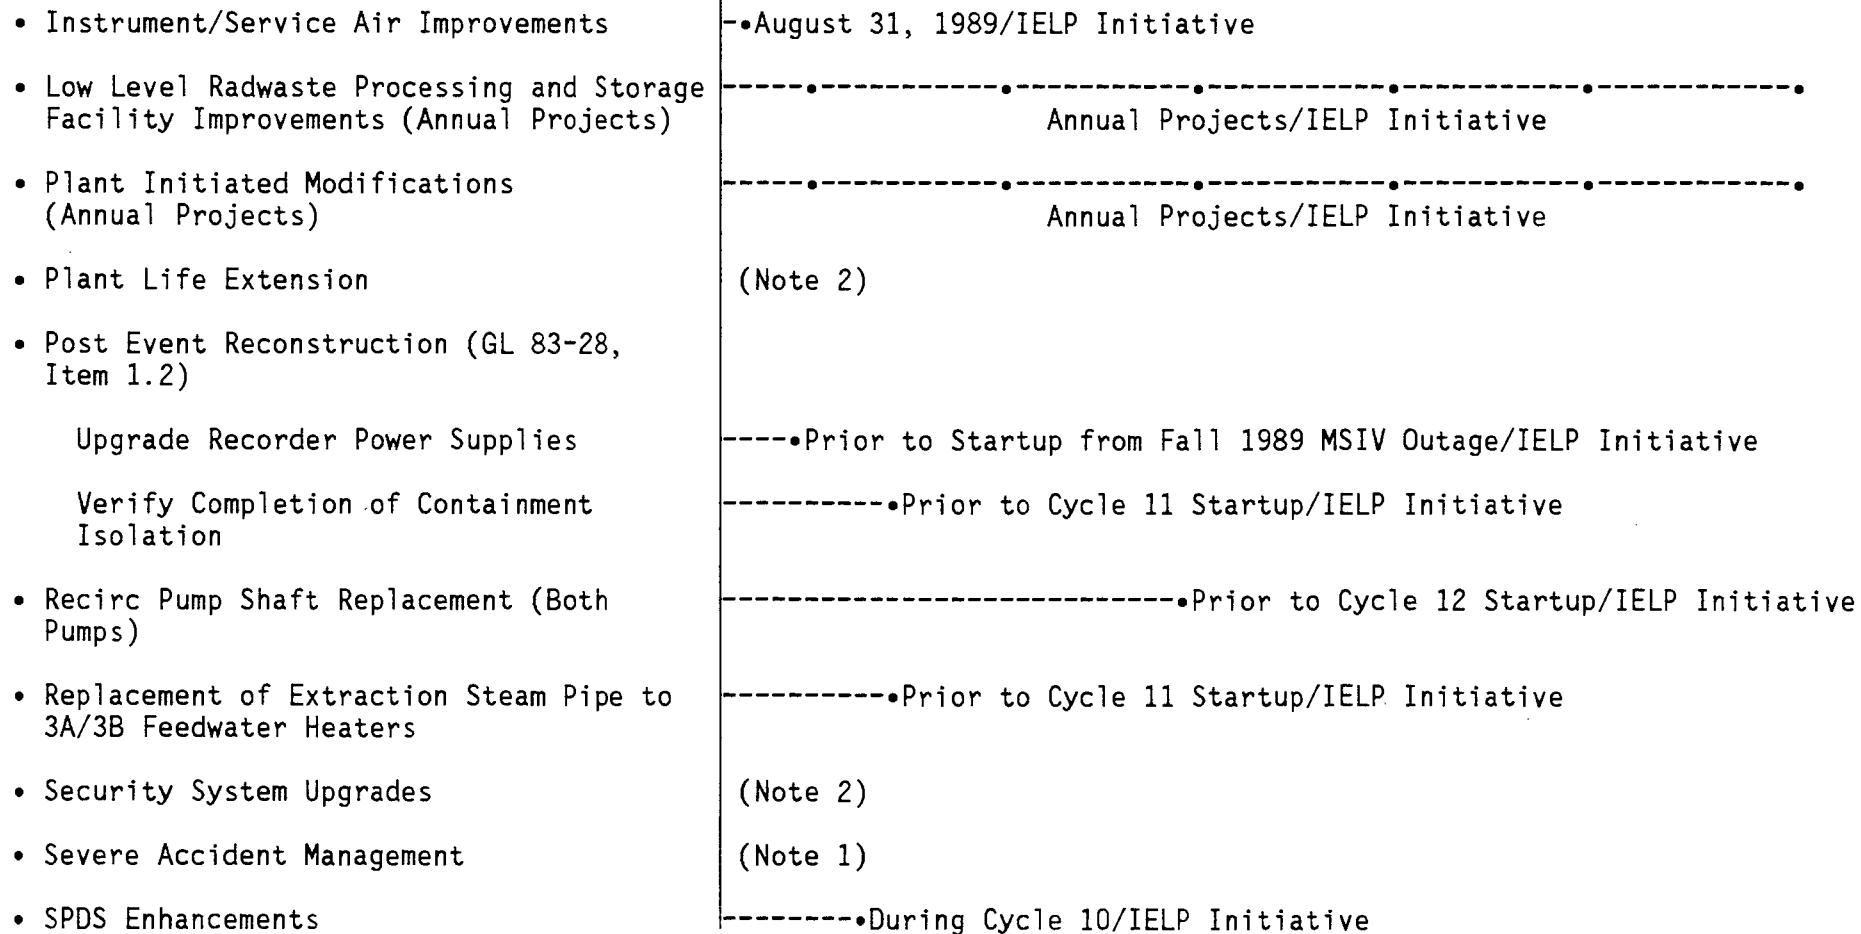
• Instrument/Service Air Improvements | -•August 31, 1989/IELP Initiative

• Low Level Radwaste Processing and Storage Facility Improvements (Annual Projects) | -----•-----------•-----------•-----------•-----------• Annual Projects/IELP Initiative

• Plant Initiated Modifications (Annual Projects) | -----•-----------•-----------•-----------•-----------• Annual Projects/IELP Initiative

• Plant Life Extension | (Note 2)

• Post Event Reconstruction (GL 83-28, Item 1.2)

Upgrade Recorder Power Supplies | ----•Prior to Startup from Fall 1989 MSIV Outage/IELP Initiative

Verify Completion of Containment Isolation | ----------•Prior to Cycle 11 Startup/IELP Initiative

• Recirc Pump Shaft Replacement (Both Pumps) | --------------------------•Prior to Cycle 12 Startup/IELP Initiative

• Replacement of Extraction Steam Pipe to 3A/3B Feedwater Heaters | ----------•Prior to Cycle 11 Startup/IELP Initiative

• Security System Upgrades | (Note 2)

• Severe Accident Management | (Note 1)

• SPDS Enhancements | --------•During Cycle 10/IELP Initiative